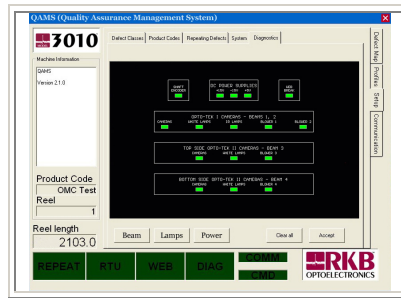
QAMS (Quality Assurance Management System)

3010

Defect Classes | Product Codes | Repeating Defects | System | Diagnostics

Defect Map | Profiles | Setup | Communication

Machine Information

QAMS

Version 2.1.0

SHAFT ENCODER

DC POWER SUPPLIES
+5V +15V -15V

LED BREAK

OPTO-TEK I CAMERAS - BEAMS 1, 2
CAMERAS WHITE LAMPS UV LAMPS BLOWER 1 BLOWER 2

TOP SIDE OPTO-TEK II CAMERAS - BEAM 3
CAMERAS WHITE LAMPS BLOWER 3

BOTTOM SIDE OPTO-TEK II CAMERAS - BEAM 4
CAMERAS WHITE LAMPS BLOWER 4

Product Code
OMC Test

Reel
1

Reel length
2103.0

Beam | Lamps | Power | Clear all | Accept

REPEAT | RTU | WEB | DIAG | COMM | CMD

RKB OPTOELECTRONICS